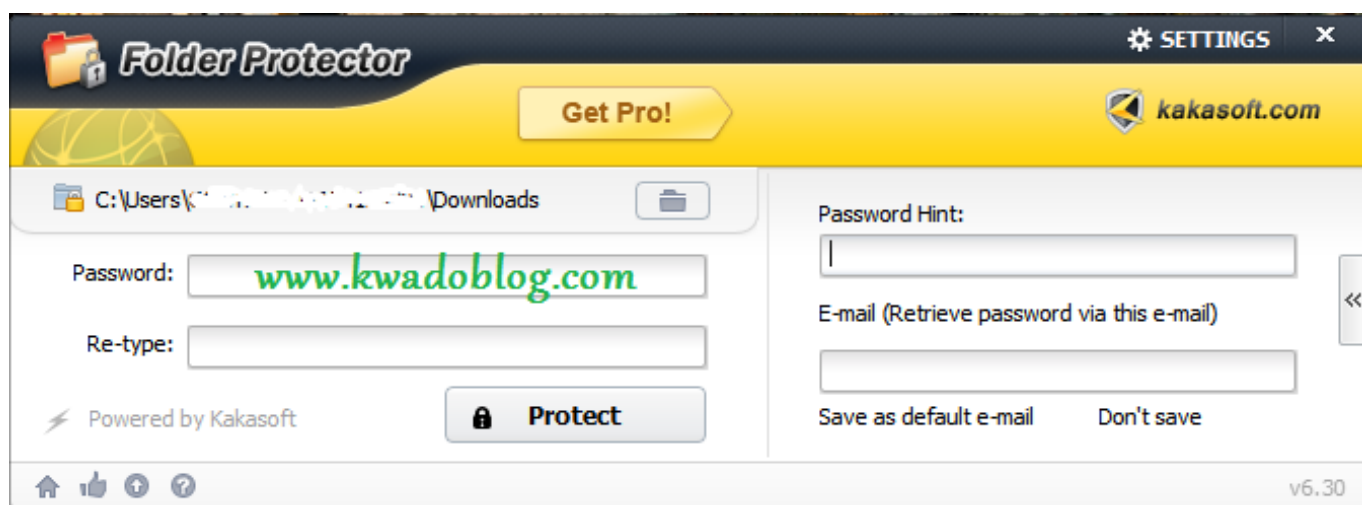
Folder Protector

SETTINGS ×

Get Pro!

kakasoft.com

C:\Users\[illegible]\Downloads

Password: www.kwadoblog.com

Re-type:

Powered by Kakasoft

Protect

Password Hint:

E-mail (Retrieve password via this e-mail)

Save as default e-mail Don't save

«

v6.30